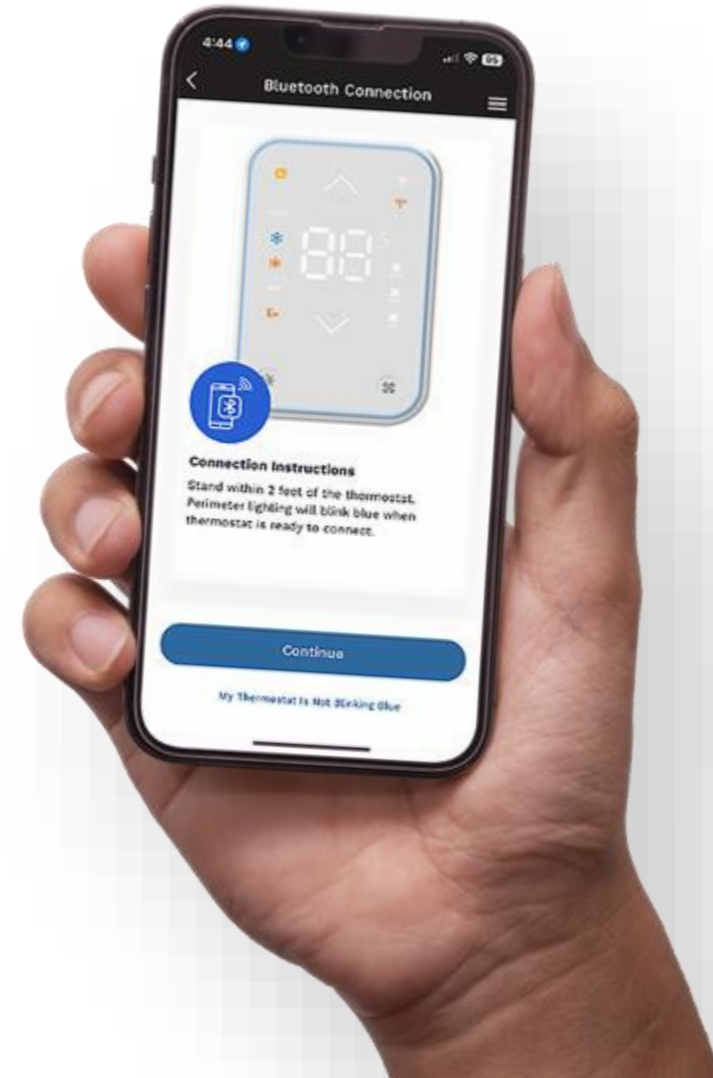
4:44

Bluetooth Connection

88

Connection Instructions

Stand within 2 feet of the thermostat. Perimeter lighting will blink blue when thermostat is ready to connect.

Continue

My Thermostat Is Not Blinking Blue